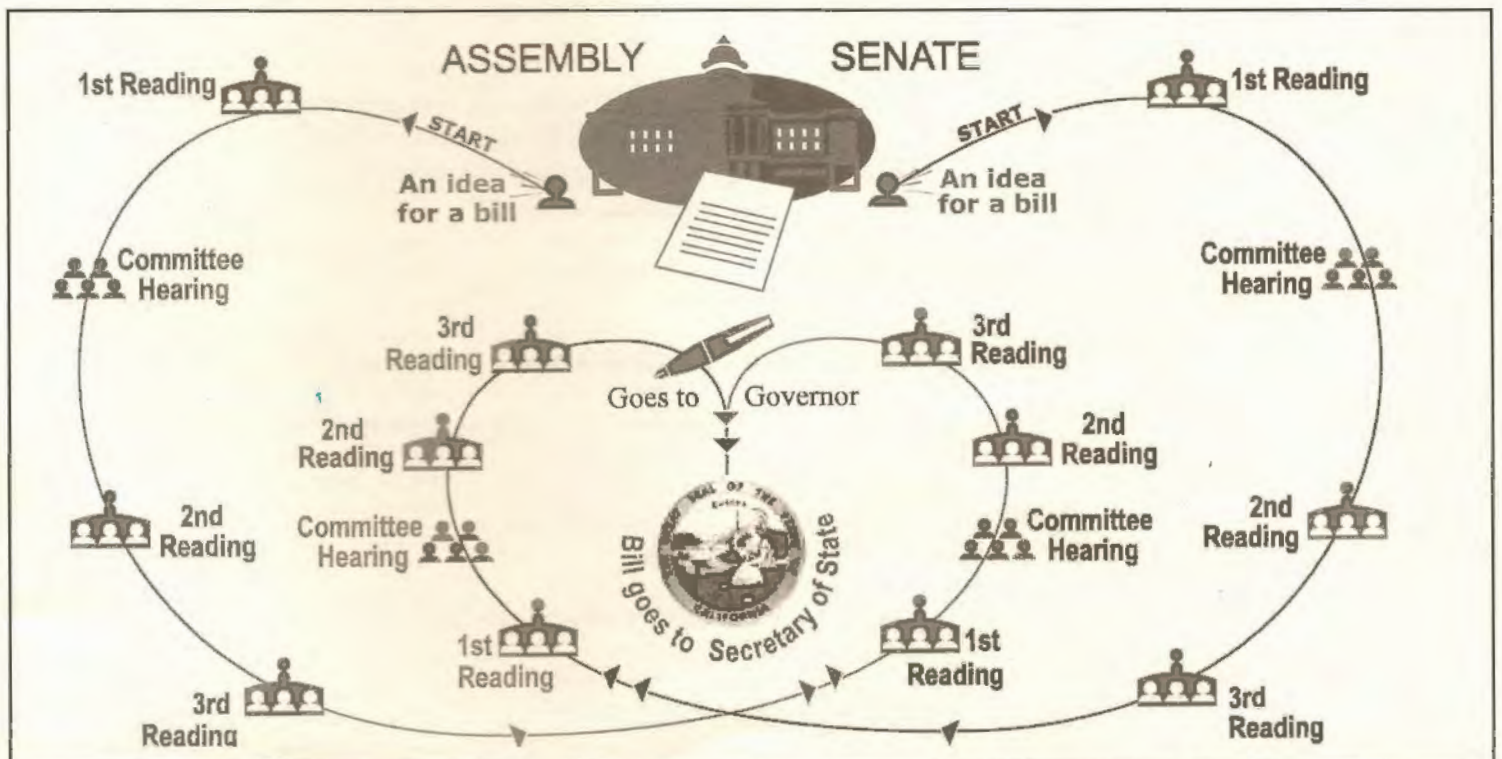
ASSEMBLY

SENATE

1st Reading

START

An idea for a bill

Committee Hearing

2nd Reading

3rd Reading

START

1st Reading

An idea for a bill

Committee Hearing

2nd Reading

3rd Reading

3rd Reading

2nd Reading

Committee Hearing

1st Reading

Goes to Governor

Bill goes to Secretary of State

3rd Reading

2nd Reading

Committee Hearing

1st Reading